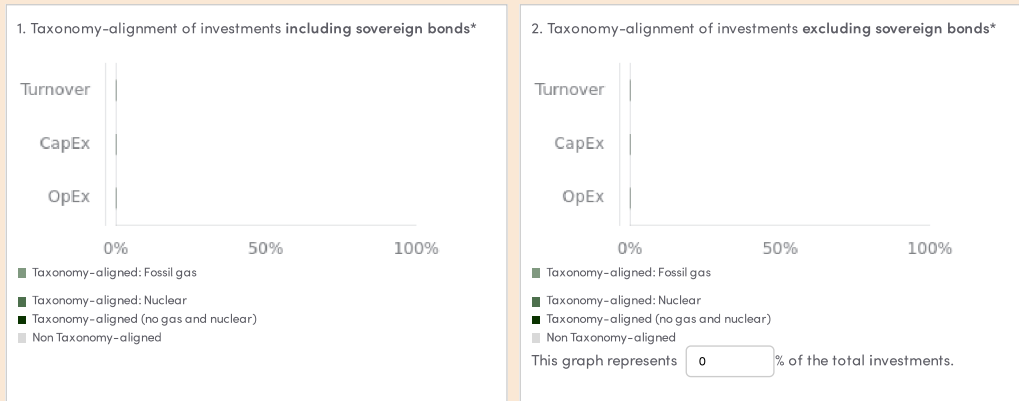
1. Taxonomy-alignment of investments **including sovereign bonds***

Turnover

CapEx

OpEx

0% 50% 100%

Taxonomy-aligned: Fossil gas

Taxonomy-aligned: Nuclear

Taxonomy-aligned (no gas and nuclear)

Non Taxonomy-aligned

2. Taxonomy-alignment of investments **excluding sovereign bonds***

Turnover

CapEx

OpEx

0% 50% 100%

Taxonomy-aligned: Fossil gas

Taxonomy-aligned: Nuclear

Taxonomy-aligned (no gas and nuclear)

Non Taxonomy-aligned

This graph represents 0 % of the total investments.